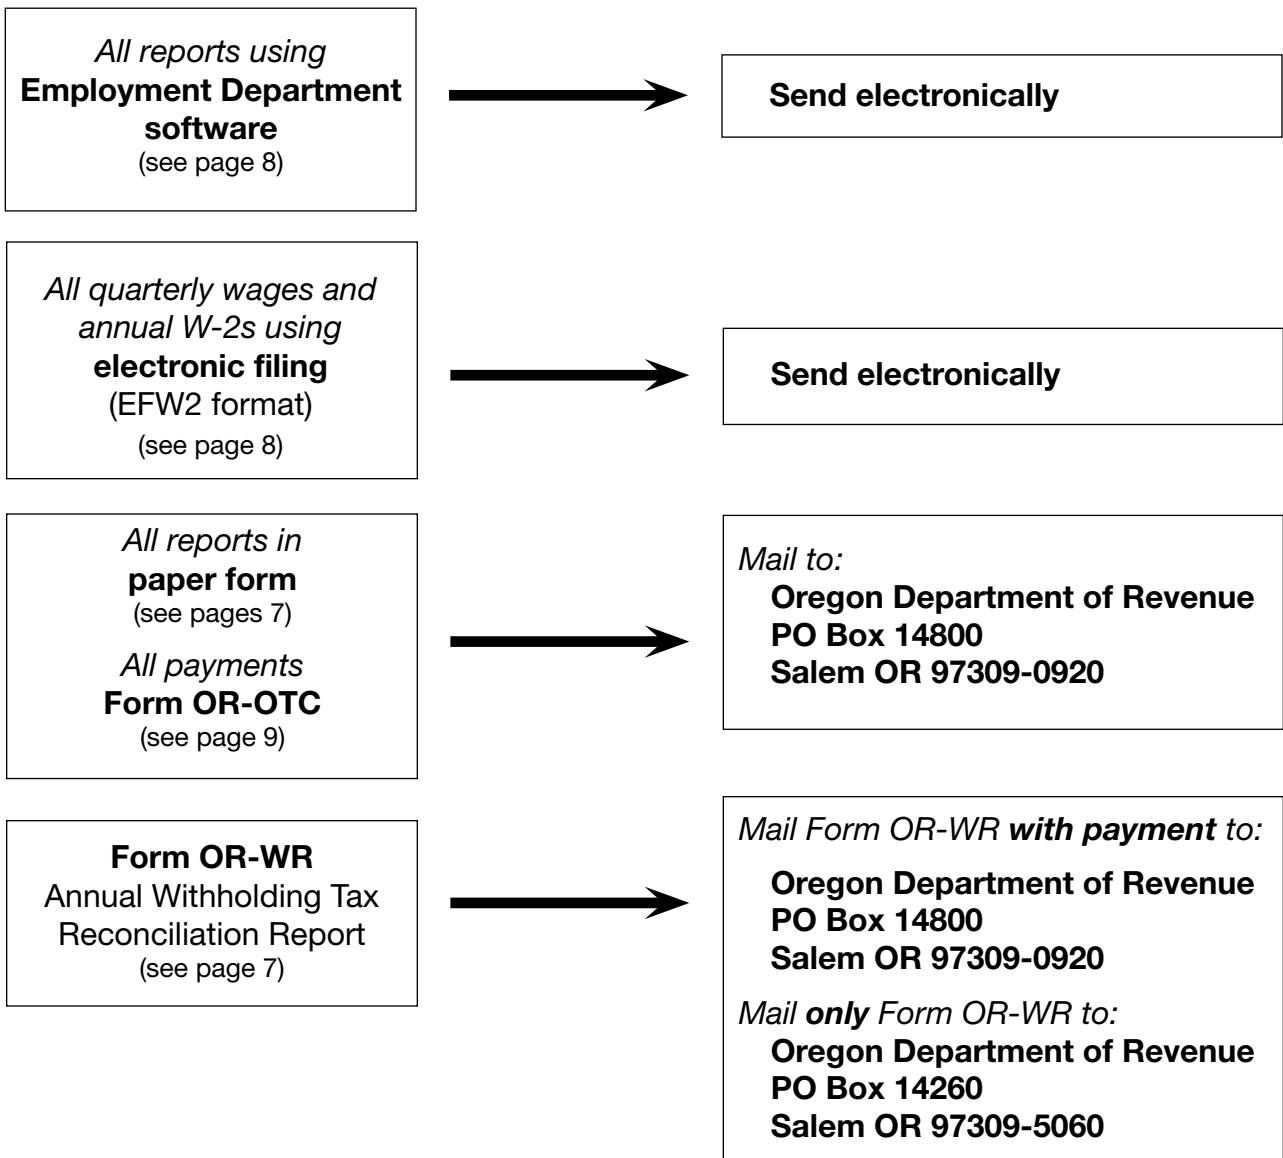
All reports using
Employment Department software
(see page 8)

Send electronically

All quarterly wages and annual W-2s using
electronic filing
(EFW2 format)
(see page 8)

Send electronically

All reports in
paper form
(see pages 7)

All payments
Form OR-OTC
(see page 9)

Mail to:
Oregon Department of Revenue
PO Box 14800
Salem OR 97309-0920

Form OR-WR
Annual Withholding Tax Reconciliation Report
(see page 7)

Mail Form OR-WR with payment to:
Oregon Department of Revenue
PO Box 14800
Salem OR 97309-0920

Mail only Form OR-WR to:
Oregon Department of Revenue
PO Box 14260
Salem OR 97309-5060